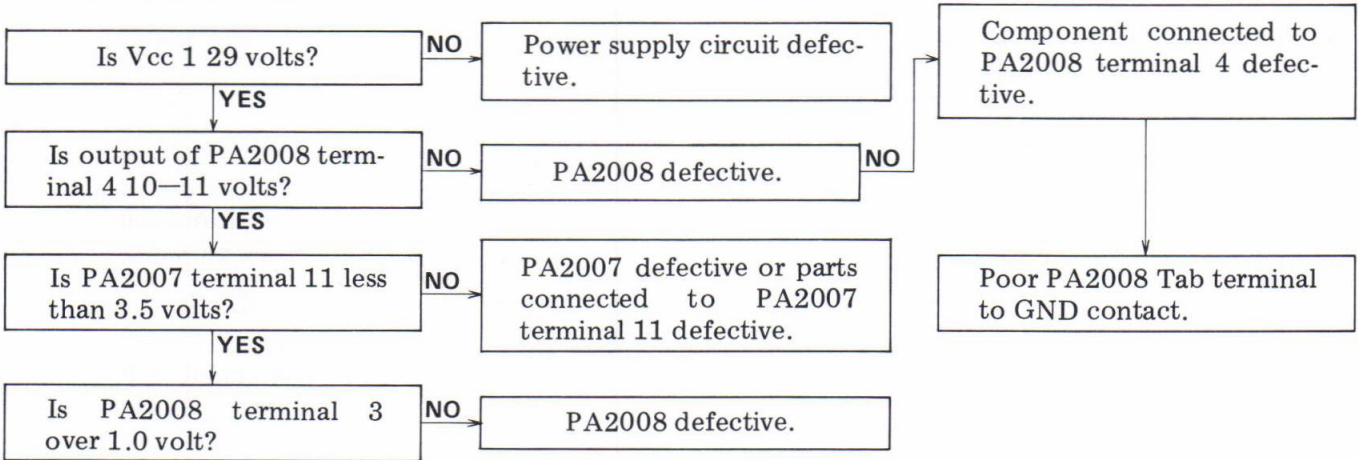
Is Vcc 1 29 volts?

NO

Power supply circuit defective.

YES

Is output of PA2008 terminal 4 10—11 volts?

NO

PA2008 defective.

NO

Component connected to PA2008 terminal 4 defective.

Poor PA2008 Tab terminal to GND contact.

YES

Is PA2007 terminal 11 less than 3.5 volts?

NO

PA2007 defective or parts connected to PA2007 terminal 11 defective.

YES

Is PA2008 terminal 3 over 1.0 volt?

NO

PA2008 defective.